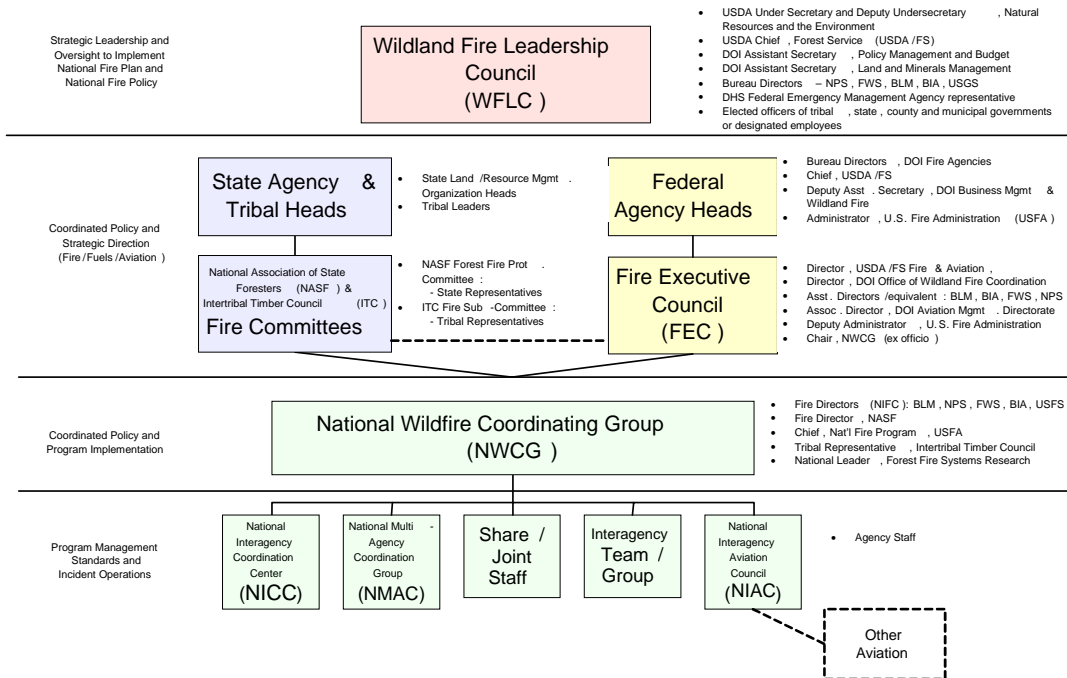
Strategic Leadership and Oversight to Implement National Fire Plan and National Fire Policy

Wildland Fire Leadership Council (WFLC )

• USDA Under Secretary and Deputy Undersecretary , Natural Resources and the Environment
• USDA Chief , Forest Service (USDA /FS)
• DOI Assistant Secretary , Policy Management and Budget
• DOI Assistant Secretary , Land and Minerals Management
• Bureau Directors – NPS , FWS , BLM , BIA , USGS
• DHS Federal Emergency Management Agency representative
• Elected officers of tribal , state , county and municipal governments or designated employees

Coordinated Policy and Strategic Direction (Fire /Fuels /Aviation )

State Agency & Tribal Heads

• State Land /Resource Mgmt . Organization Heads
• Tribal Leaders

Federal Agency Heads

• Bureau Directors , DOI Fire Agencies
• Chief , USDA /FS
• Deputy Asst . Secretary , DOI Business Mgmt & Wildland Fire
• Administrator , U.S. Fire Administration (USFA )

National Association of State Foresters (NASF ) & Intertribal Timber Council (ITC ) Fire Committees

• NASF Forest Fire Prot . Committee :
- State Representatives
• ITC Fire Sub -Committee :
- Tribal Representatives

Fire Executive Council (FEC )

• Director , USDA /FS Fire & Aviation ,
• Director , DOI Office of Wildland Fire Coordination
• Asst. Directors /equivalent : BLM , BIA , FWS , NPS
• Assoc . Director , DOI Aviation Mgmt . Directorate
• Deputy Administrator , U.S. Fire Administration
• Chair , NWCG (ex officio )

Coordinated Policy and Program Implementation

National Wildfire Coordinating Group (NWCG )

• Fire Directors (NIFC ): BLM , NPS , FWS , BIA , USFS
• Fire Director , NASF
• Chief , Nat'l Fire Program , USFA
• Tribal Representative , Intertribal Timber Council
• National Leader , Forest Fire Systems Research

Program Management Standards and Incident Operations

National Interagency Coordination Center (NICC)

National Multi - Agency Coordination Group (NMAC)

Share / Joint Staff

Interagency Team / Group

National Interagency Aviation Council (NIAC)

• Agency Staff

Other Aviation